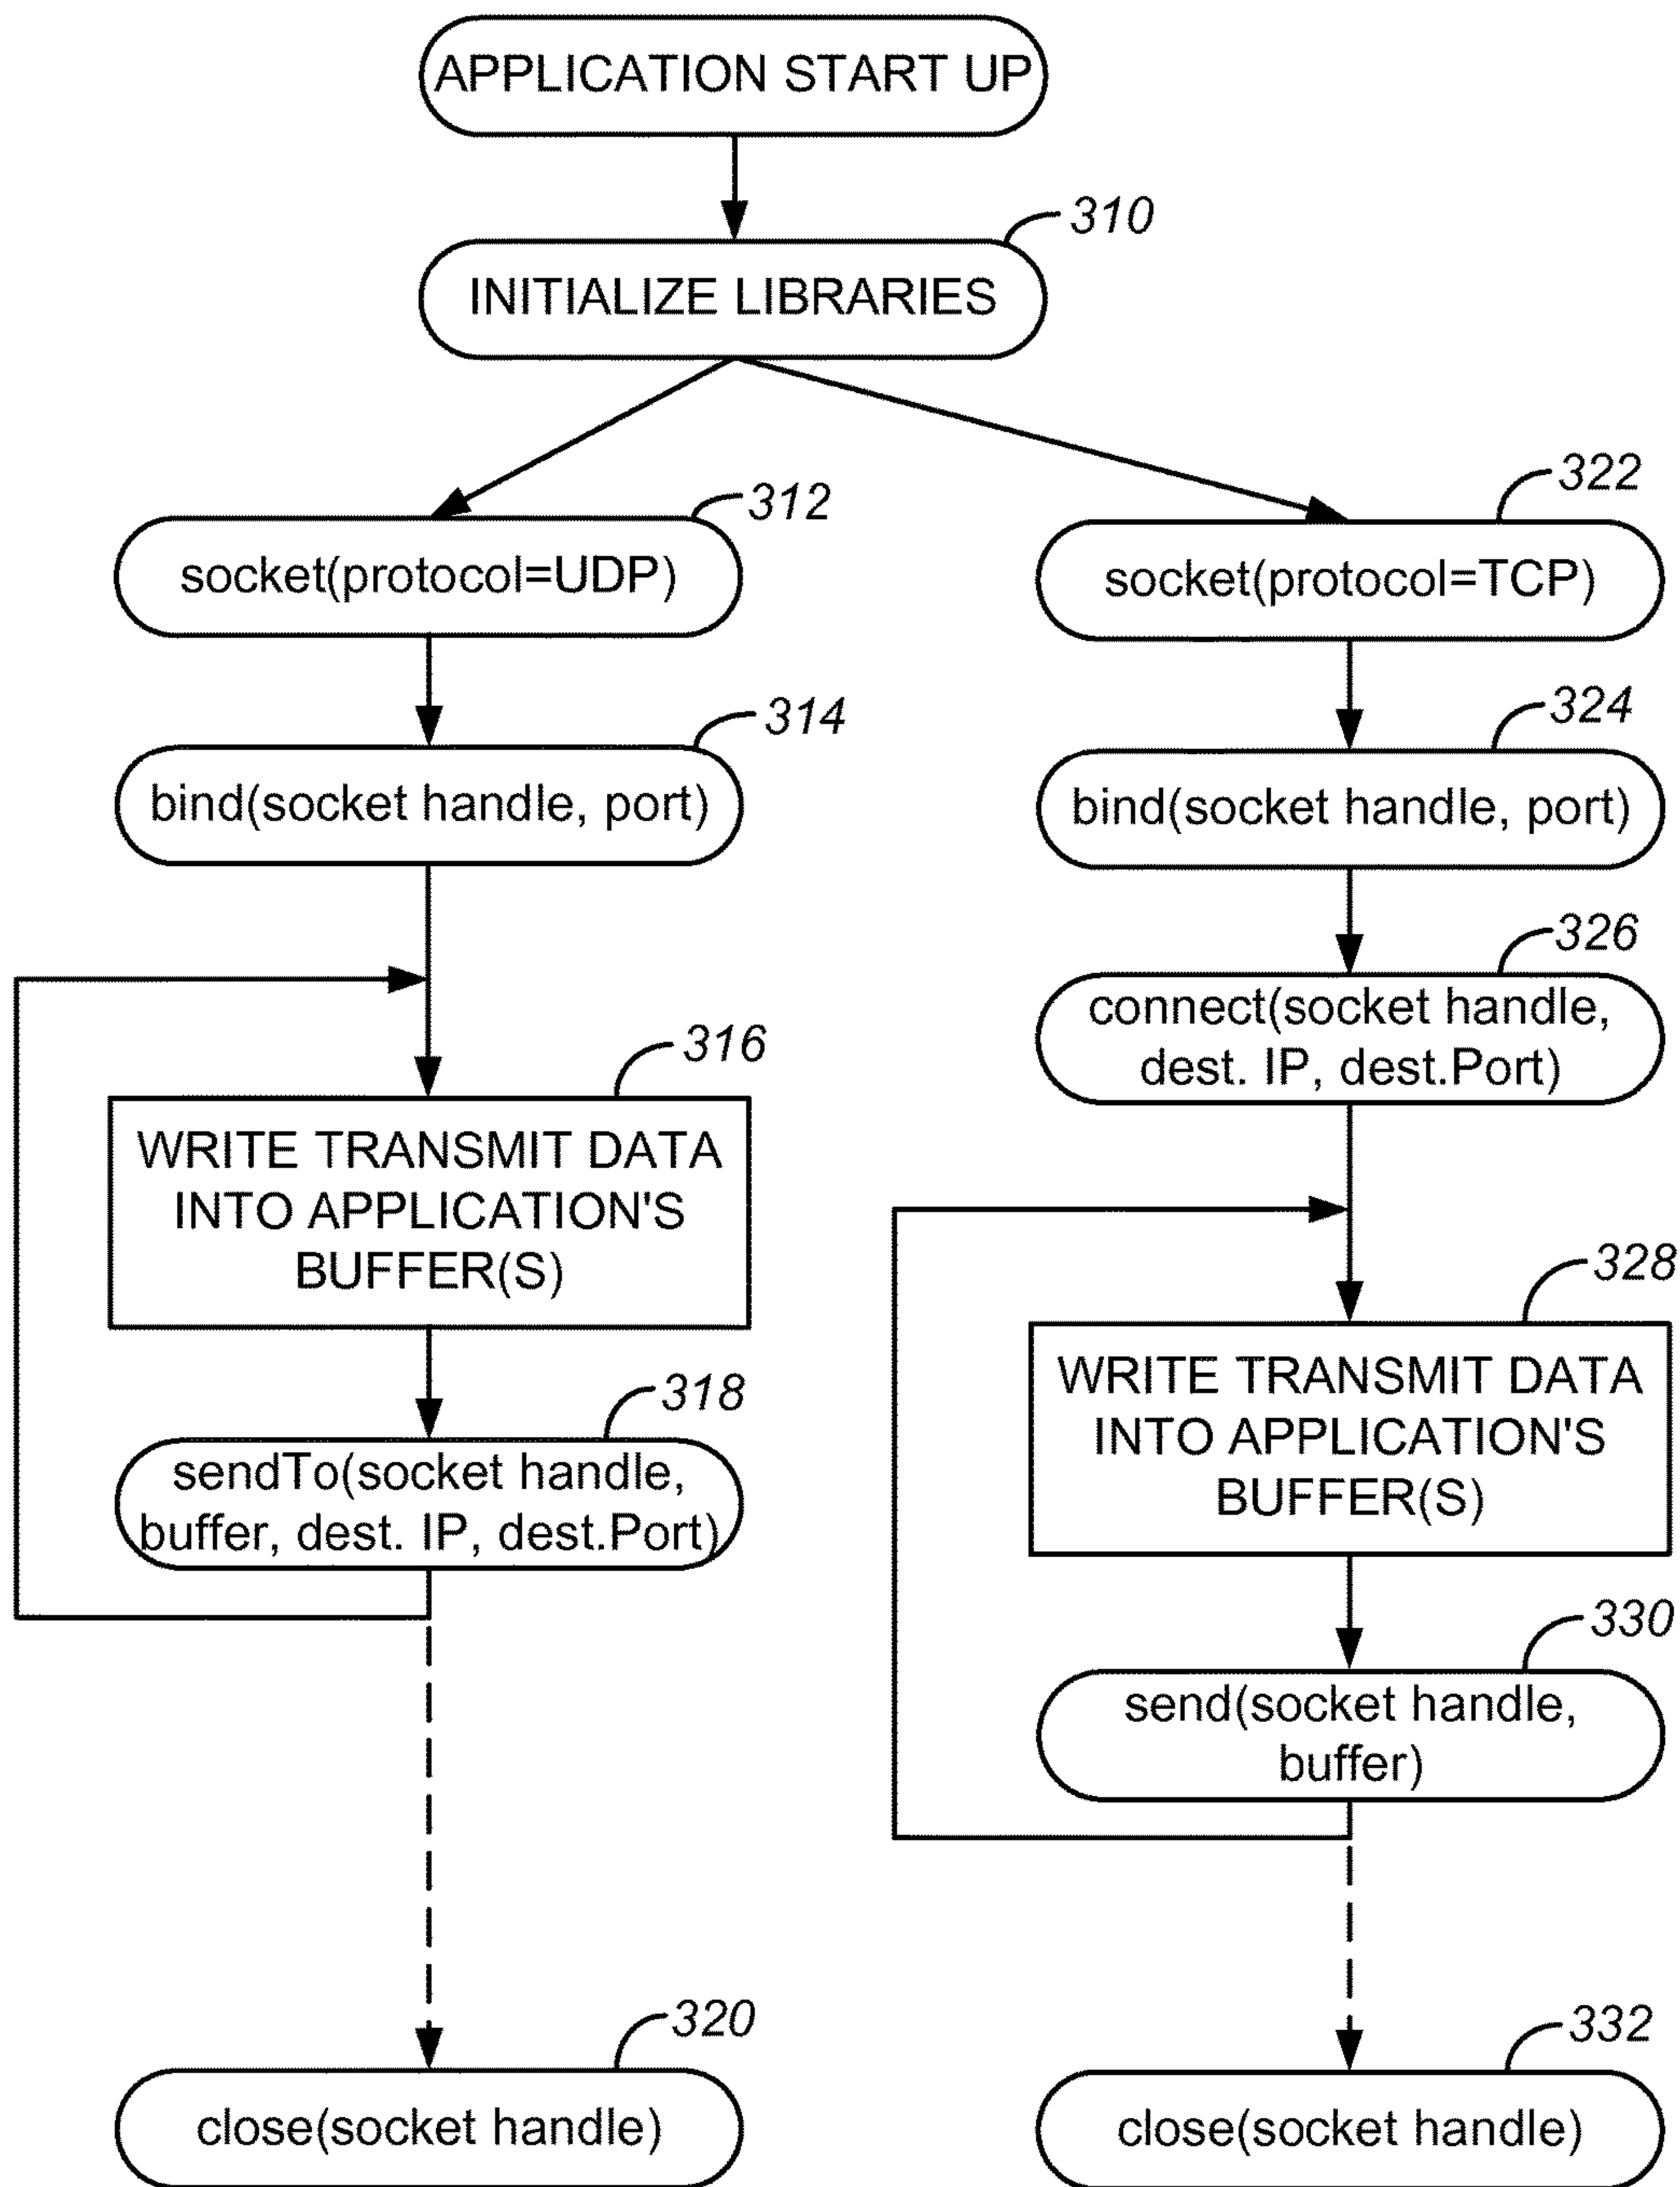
APPLICATION START UP

310
INITIALIZE LIBRARIES

312
socket(protocol=UDP)

314
bind(socket handle, port)

316
WRITE TRANSMIT DATA INTO APPLICATION'S BUFFER(S)

318
sendTo(socket handle, buffer, dest. IP, dest.Port)

320
close(socket handle)

322
socket(protocol=TCP)

324
bind(socket handle, port)

326
connect(socket handle, dest. IP, dest.Port)

328
WRITE TRANSMIT DATA INTO APPLICATION'S BUFFER(S)

330
send(socket handle, buffer)

332
close(socket handle)